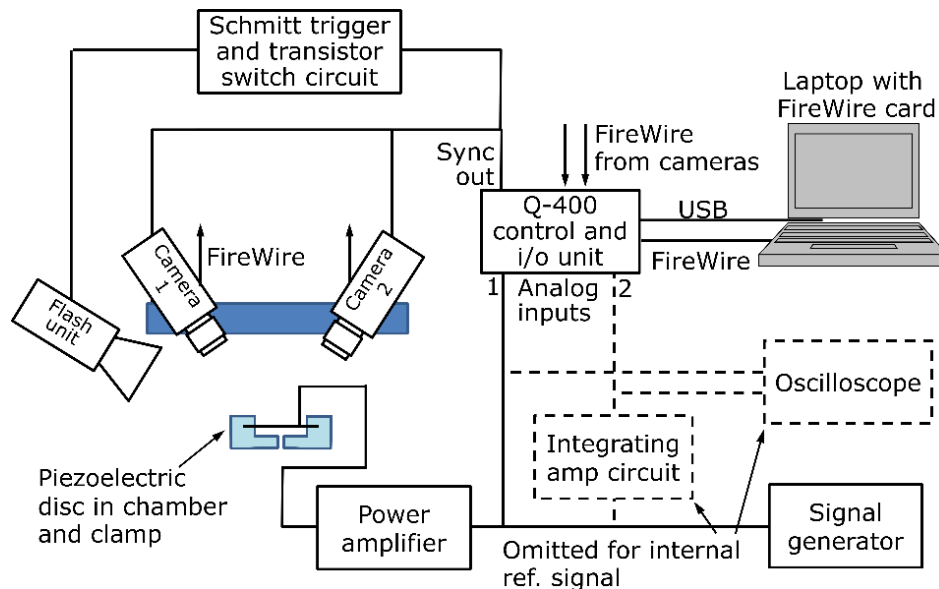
Schmitt trigger and transistor switch circuit

Laptop with FireWire card

FireWire from cameras

Sync out

Q-400 control and i/o unit

USB

FireWire

FireWire

Camera 1

Camera 2

Flash unit

1 Analog inputs 2

Oscilloscope

Integrating amp circuit

Piezoelectric disc in chamber and clamp

Power amplifier

Signal generator

Omitted for internal ref. signal